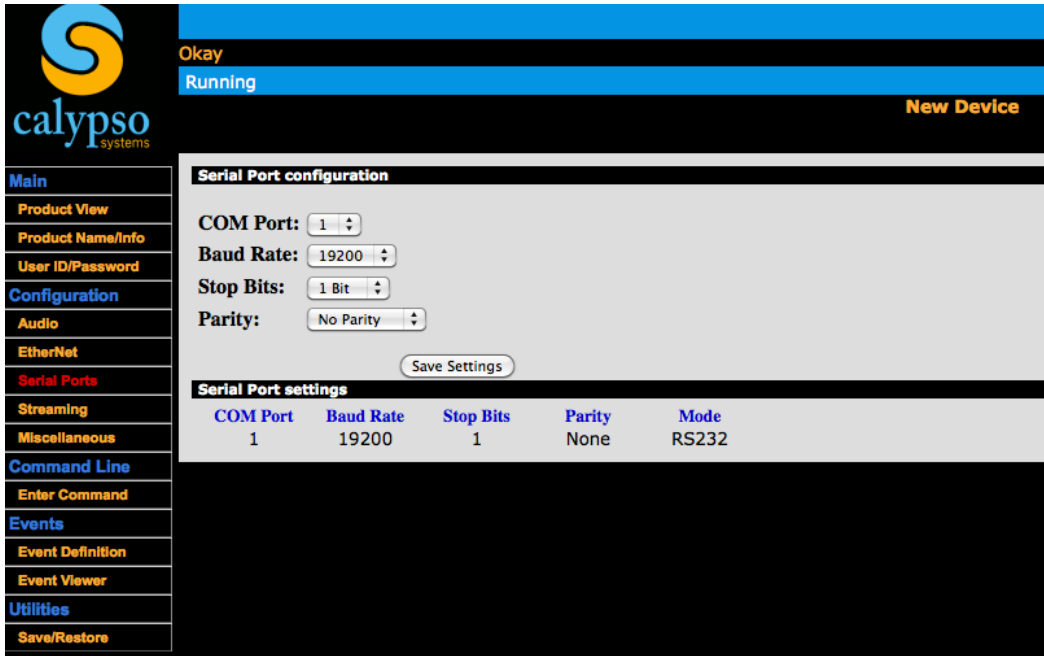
calypso
systems

Main
Product View
Product Name/Info
User ID/Password
Configuration
Audio
EtherNet
Serial Ports
Streaming
Miscellaneous
Command Line
Enter Command
Events
Event Definition
Event Viewer
Utilities
Save/Restore

Okay
Running
New Device

Serial Port configuration

COM Port: 1
Baud Rate: 19200
Stop Bits: 1 Bit
Parity: No Parity

Save Settings

Serial Port settings

| COM Port | Baud Rate | Stop Bits | Parity | Mode |
|---|---|---|---|---|
| 1 | 19200 | 1 | None | RS232 |